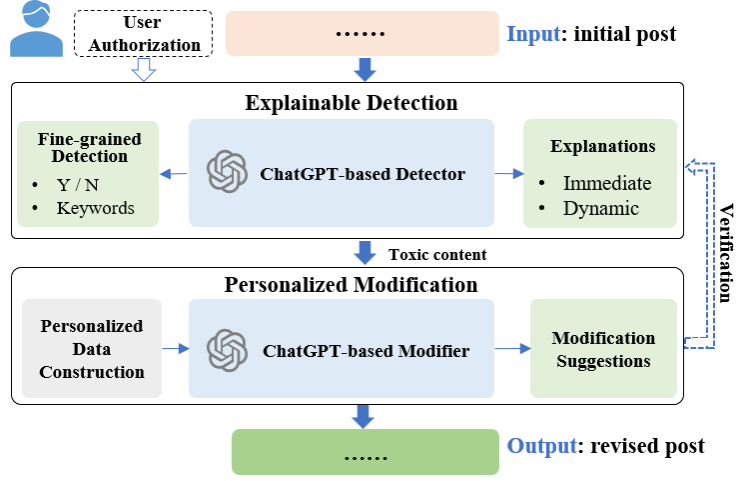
User Authorization

......

Input: initial post

Explainable Detection

Fine-grained Detection

- Y / N
- Keywords

ChatGPT-based Detector

Explanations

- Immediate
- Dynamic

Verification

Toxic content

Personalized Modification

Personalized Data Construction

ChatGPT-based Modifier

Modification Suggestions

......

Output: revised post